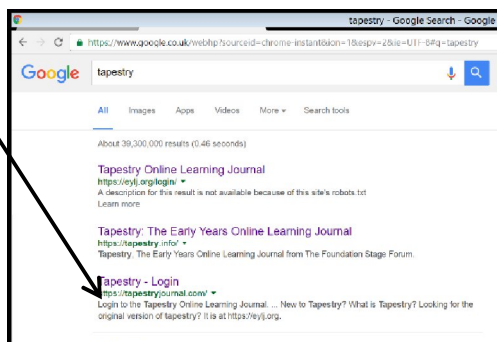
tapestry - Google Search - Google

https://www.google.co.uk/webhp?sourceid=chrome-instant&ion=1&espv=2&ie=UTF-8#q=tapestry

Google

tapestry

All Images Apps Videos More ▾ Search tools

About 39,300,000 results (0.46 seconds)

Tapestry Online Learning Journal
https://eylj.org/login/ ▾
A description for this result is not available because of this site's robots.txt
Learn more

Tapestry: The Early Years Online Learning Journal
https://tapestry.info/ ▾
Tapestry. The Early Years Online Learning Journal from The Foundation Stage Forum.

Tapestry - Login
https://tapestryjournal.com/ ▾
Login to the Tapestry Online Learning Journal. ... New to Tapestry? What is Tapestry? Looking for the original version of tapestry? It is at https://eylj.org.